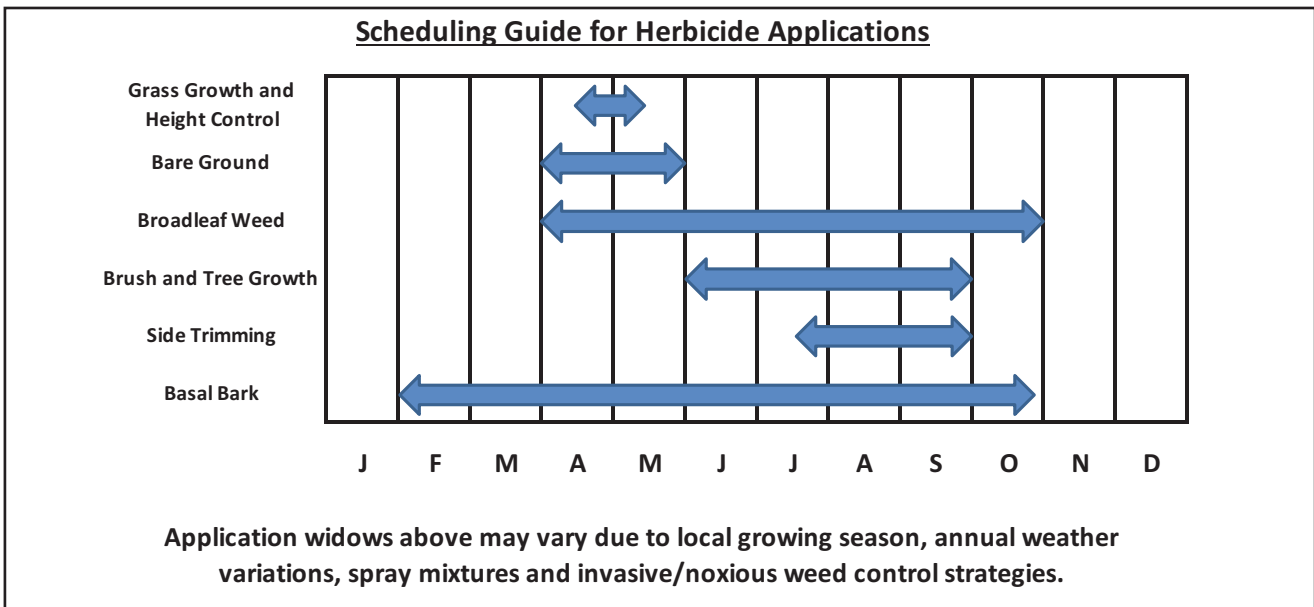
Scheduling Guide for Herbicide Applications

Grass Growth and Height Control

Bare Ground

Broadleaf Weed

Brush and Tree Growth

Side Trimming

Basal Bark

J F M A M J J A S O N D

Application widows above may vary due to local growing season, annual weather variations, spray mixtures and invasive/noxious weed control strategies.